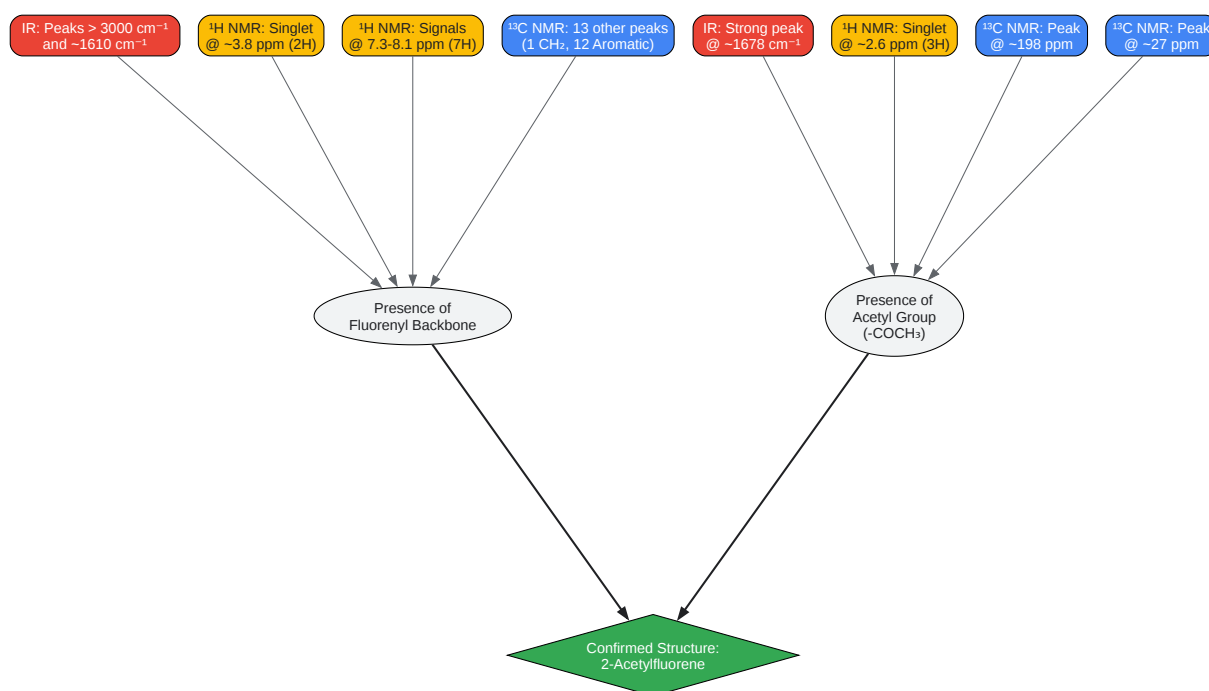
IR: Peaks > 3000 cm$^{-1}$ and ~1610 cm$^{-1}$

$^1$H NMR: Singlet @ ~3.8 ppm (2H)

$^1$H NMR: Signals @ 7.3-8.1 ppm (7H)

$^{13}$C NMR: 13 other peaks (1 $CH_2$, 12 Aromatic)

IR: Strong peak @ ~1678 cm$^{-1}$

$^1$H NMR: Singlet @ ~2.6 ppm (3H)

$^{13}$C NMR: Peak @ ~198 ppm

$^{13}$C NMR: Peak @ ~27 ppm

Presence of Fluorenyl Backbone

Presence of Acetyl Group (-$COCH_3$)

Confirmed Structure: 2-Acetylfluorene